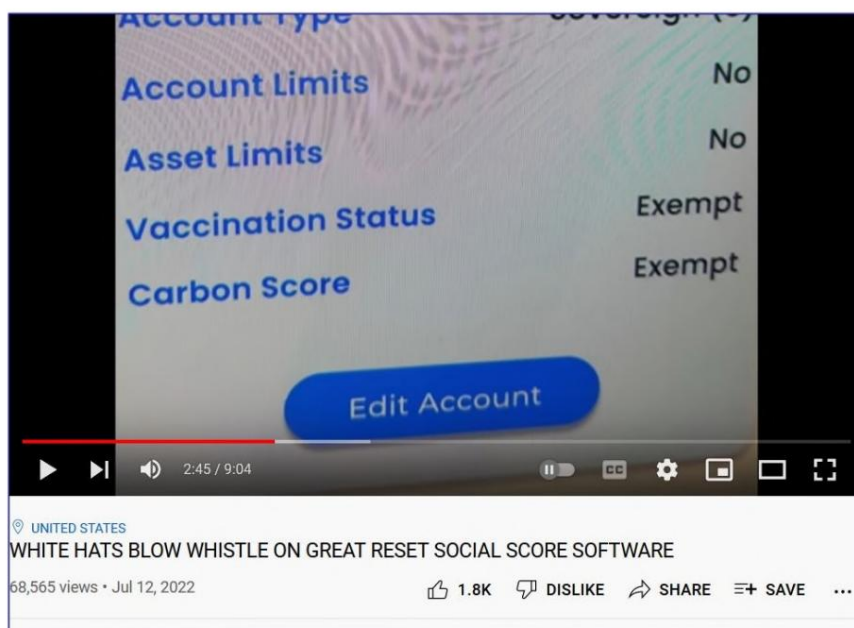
Account Type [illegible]

Account Limits No

Asset Limits No

Vaccination Status Exempt

Carbon Score Exempt

Edit Account

2:45 / 9:04

CC

UNITED STATES

WHITE HATS BLOW WHISTLE ON GREAT RESET SOCIAL SCORE SOFTWARE

68,565 views • Jul 12, 2022

1.8K DISLIKE SHARE SAVE ...